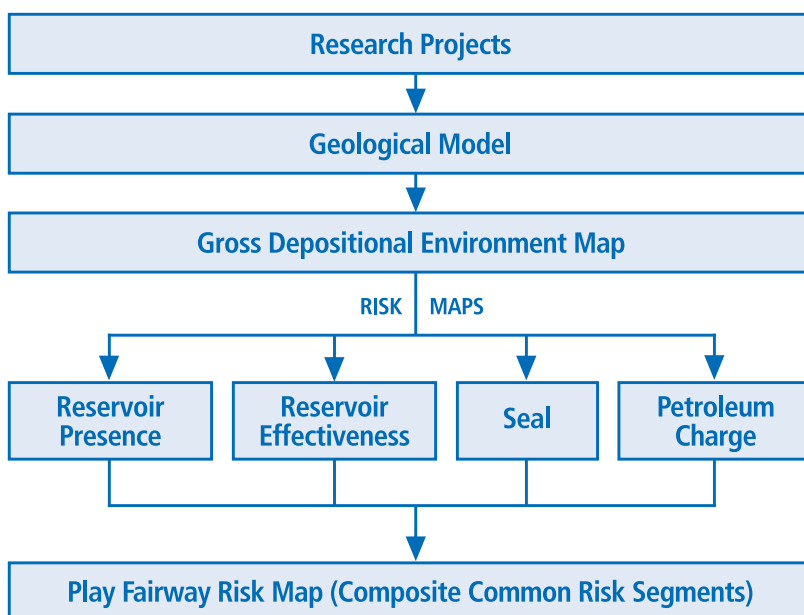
Research Projects

Geological Model

Gross Depositional Environment Map

RISK MAPS

Reservoir Presence

Reservoir Effectiveness

Seal

Petroleum Charge

Play Fairway Risk Map (Composite Common Risk Segments)